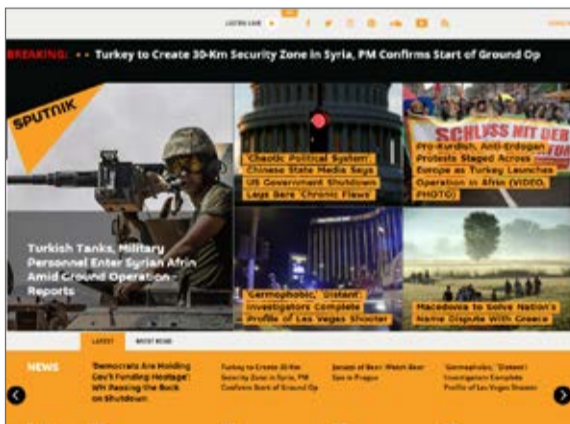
LISTEN LIVE

BREAKING: • • Turkey to Create 30-Km Security Zone in Syria, PM Confirms Start of Ground Op

SPUTNIK

Turkish Tanks, Military Personnel Enter Syrian Afrin Amid Ground Operation - Reports

'Chaotic Political System': Chinese State Media Says US Government Shutdown Lays Bare 'Chronic Flaws'

SCHLUSS MIT DER

Pro-Kurdish, Anti-Erdogan Protests Staged Across Europe as Turkey Launches Operation in Afrin (VIDEO, PHOTO)

'Germophobic,' 'Distant': Investigators Complete Profile of Las Vegas Shooter

Macedonia to Solve Nation's Name Dispute With Greece

LATEST

MOST READ

NEWS

'Democrats Are Holding Gov't Funding Hostage': WH Passing the Buck on Shutdown

Turkey to Create 30-Km Security Zone in Syria, PM Confirms Start of Ground Op

Senate of Beer: Watch Beer Spa in Prague

'Germophobic,' 'Distant': Investigators Complete Profile of Las Vegas Shooter